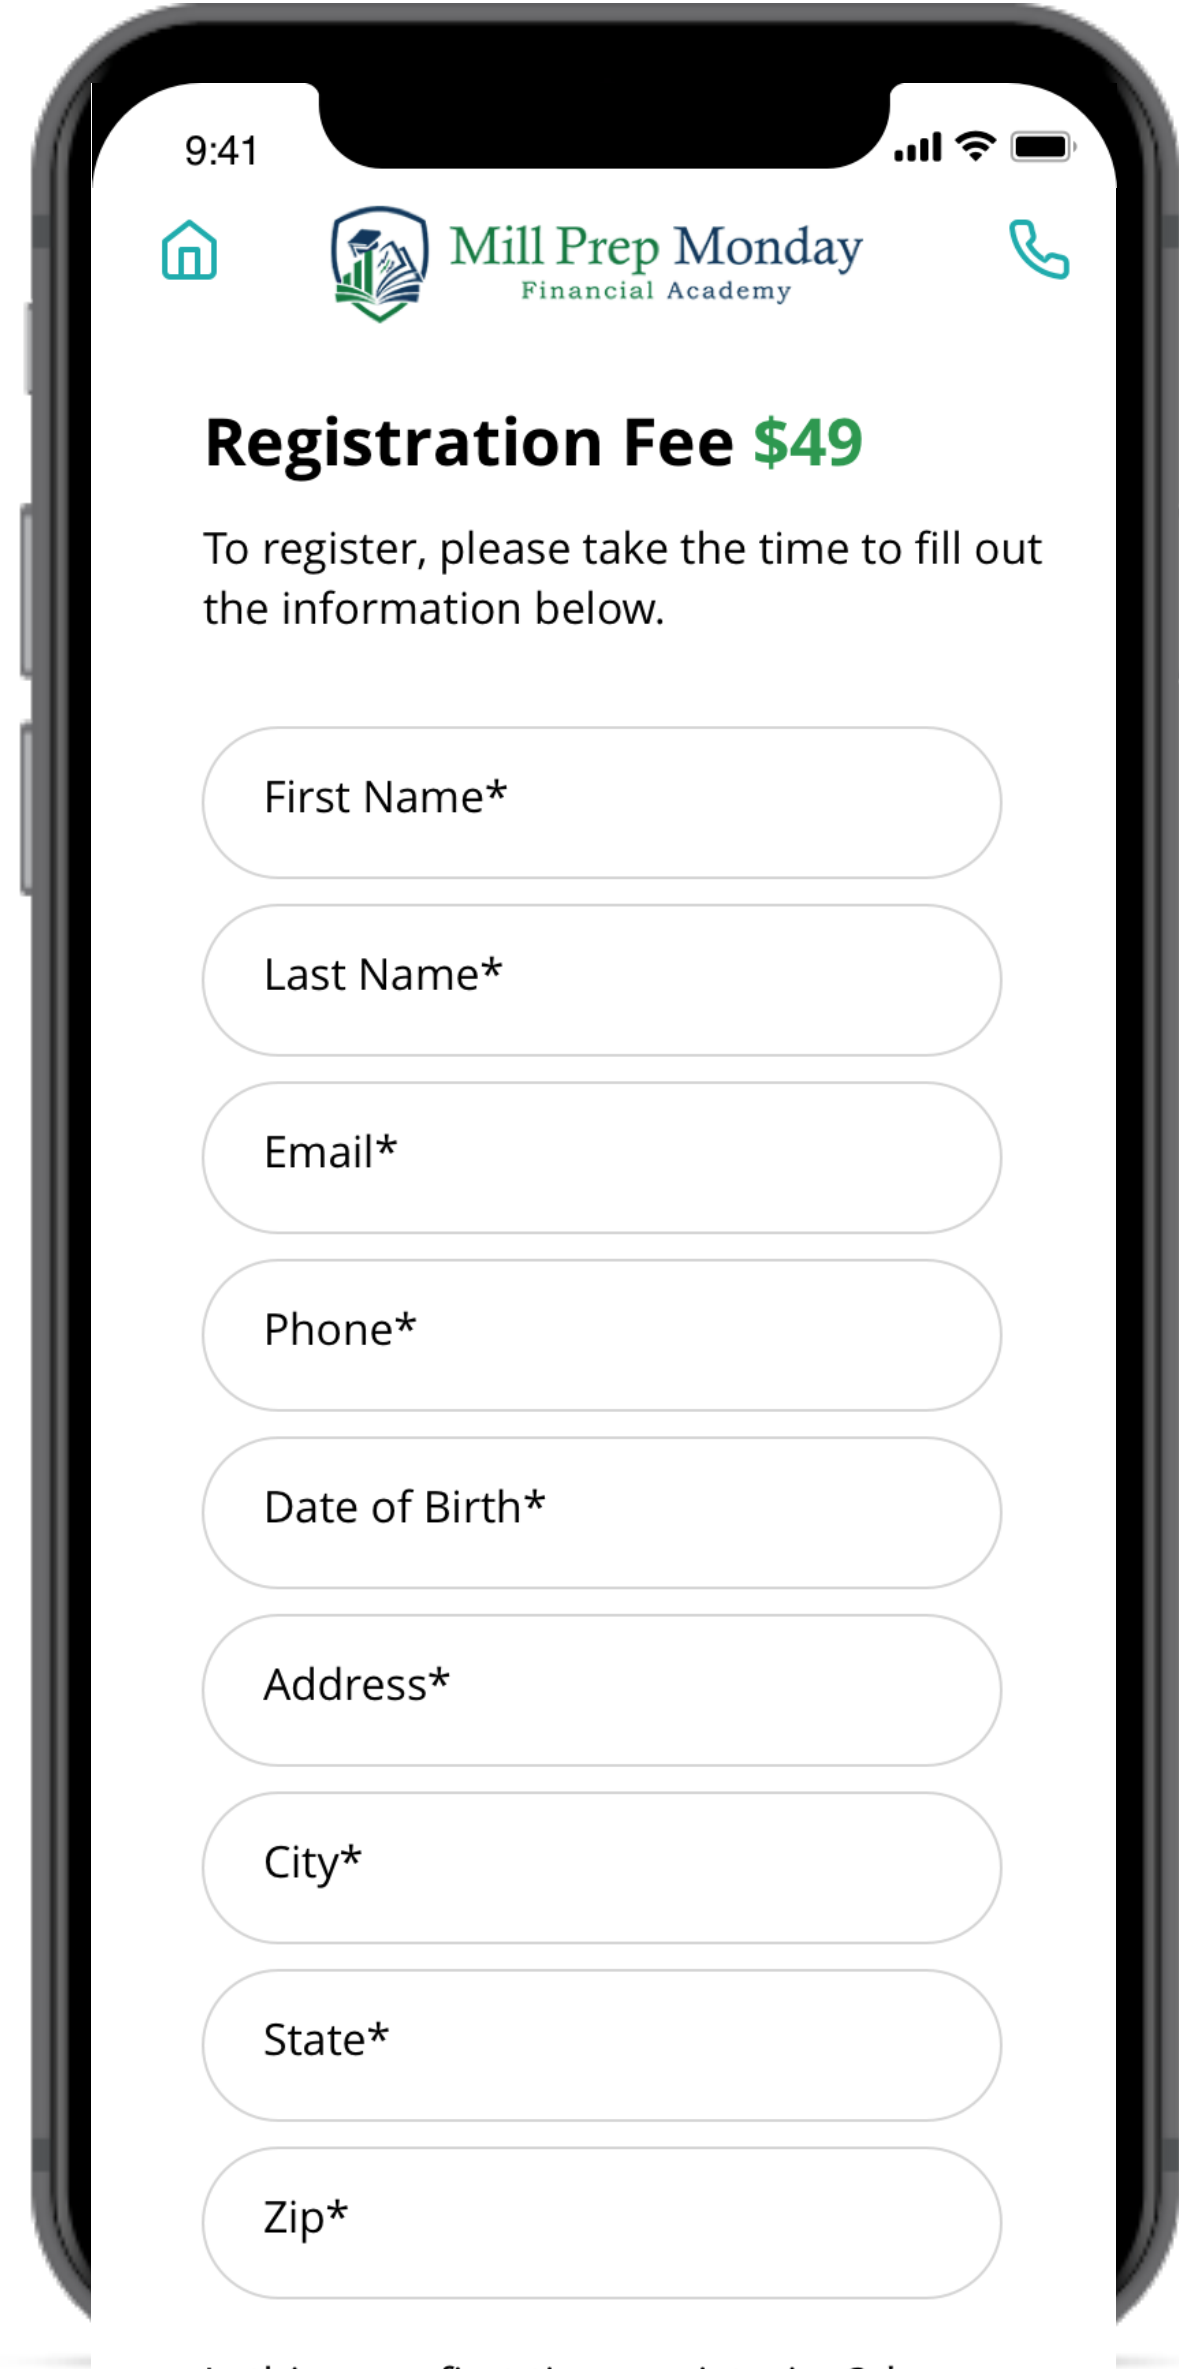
9:41

Mill Prep Monday
Financial Academy

Registration Fee $49

To register, please take the time to fill out the information below.

First Name*

Last Name*

Email*

Phone*

Date of Birth*

Address*

City*

State*

Zip*

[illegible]